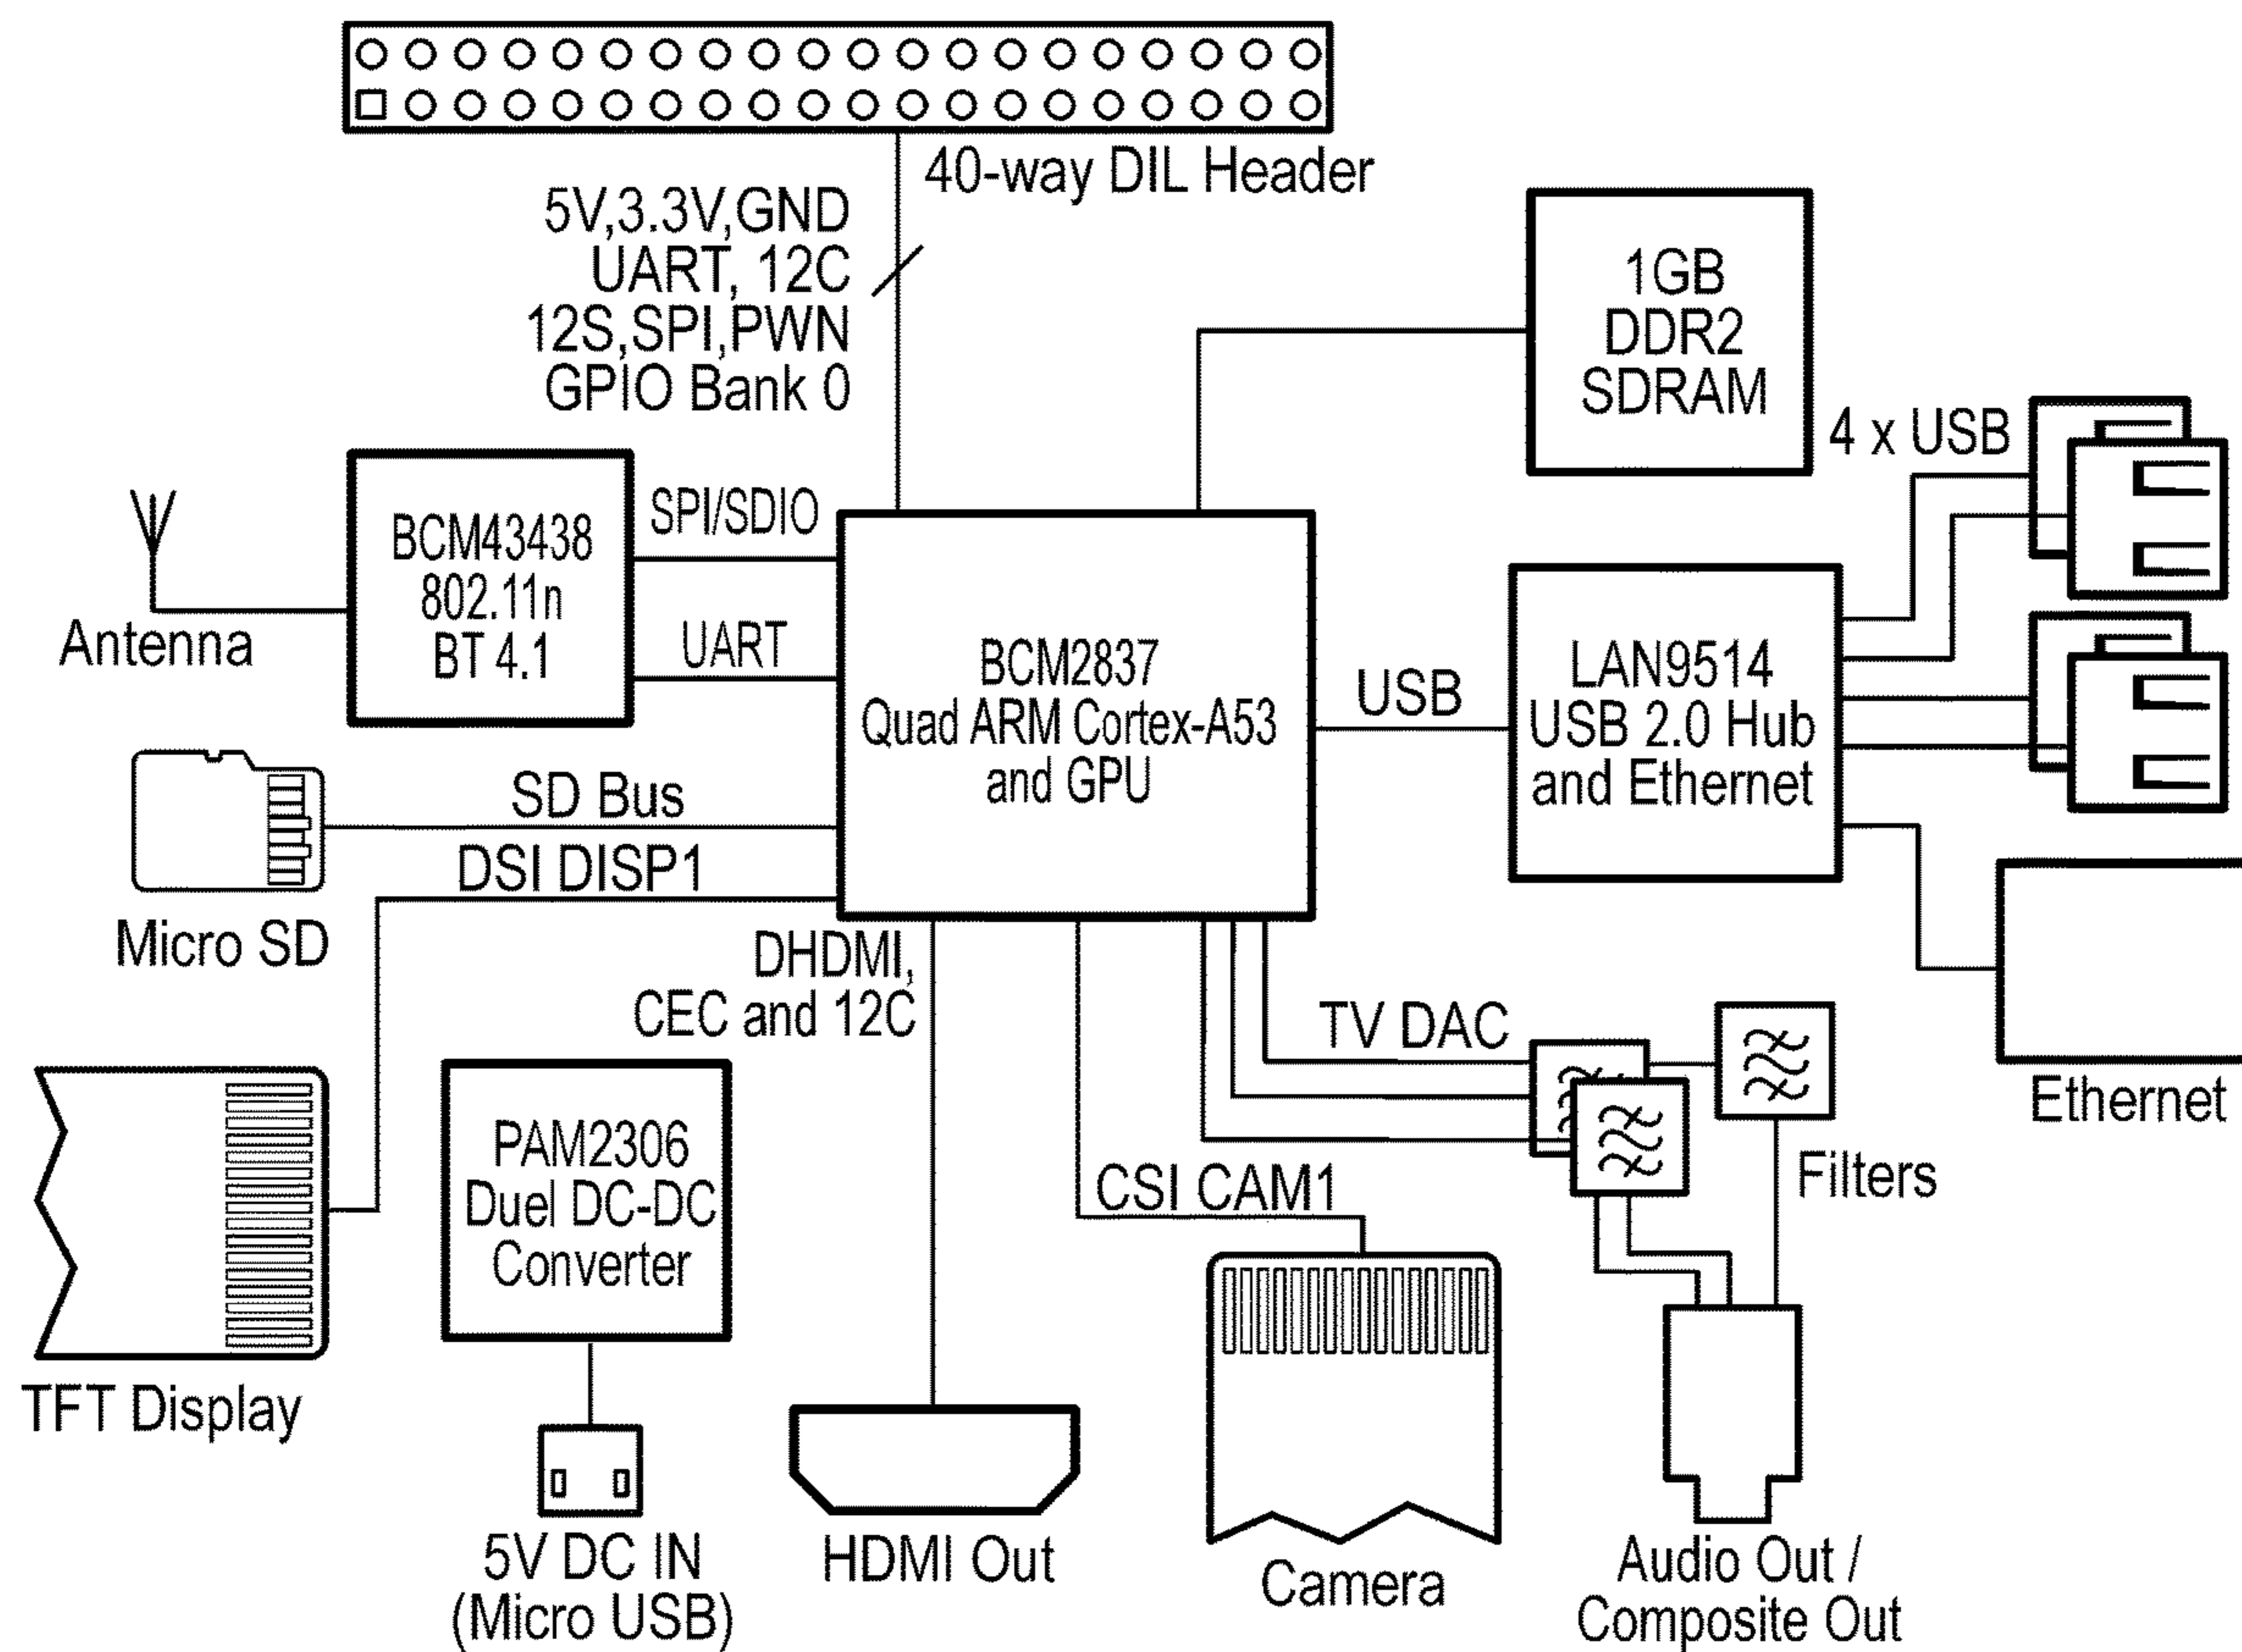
40-way DIL Header

5V,3.3V,GND
UART, 12C
12S,SPI,PWN
GPIO Bank 0

1GB
DDR2
SDRAM

4 x USB

BCM43438
802.11n
BT 4.1

SPI/SDIO

UART

Antenna

BCM2837
Quad ARM Cortex-A53
and GPU

USB

LAN9514
USB 2.0 Hub
and Ethernet

SD Bus

DSI DISP1

Micro SD

DHDMI,
CEC and 12C

TV DAC

Ethernet

Filters

PAM2306
Duel DC-DC
Converter

CSI CAM1

TFT Display

5V DC IN
(Micro USB)

HDMI Out

Camera

Audio Out /
Composite Out